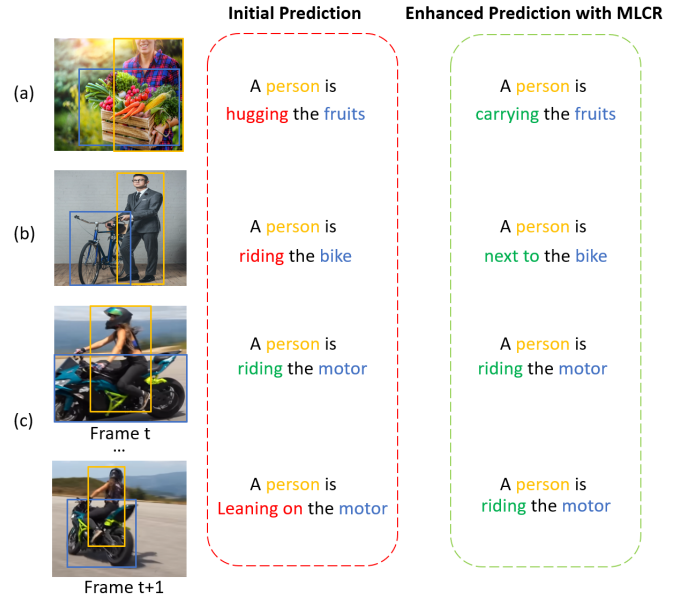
Initial Prediction

Enhanced Prediction with MLCR

(a)

A person is hugging the fruits

A person is carrying the fruits

(b)

A person is riding the bike

A person is next to the bike

(c)

Frame t

...

A person is riding the motor

A person is riding the motor

Frame t+1

A person is Leaning on the motor

A person is riding the motor